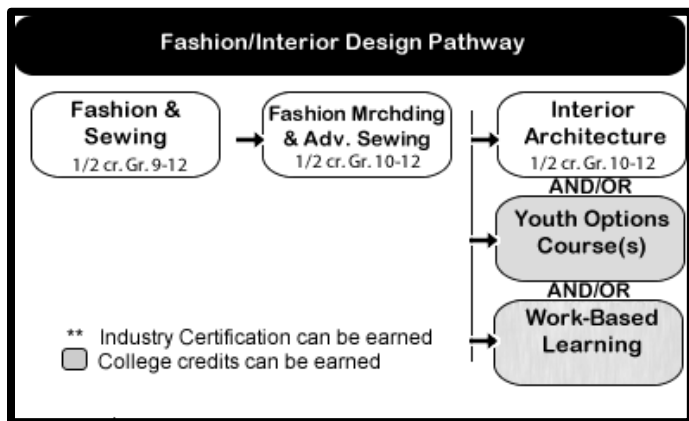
Fashion/Interior Design Pathway

Fashion & Sewing
1/2 cr. Gr. 9-12

Fashion Mrchding & Adv. Sewing
1/2 cr. Gr. 10-12

Interior Architecture
1/2 cr. Gr. 10-12

AND/OR

Youth Options Course(s)

AND/OR

Work-Based Learning

** Industry Certification can be earned
College credits can be earned